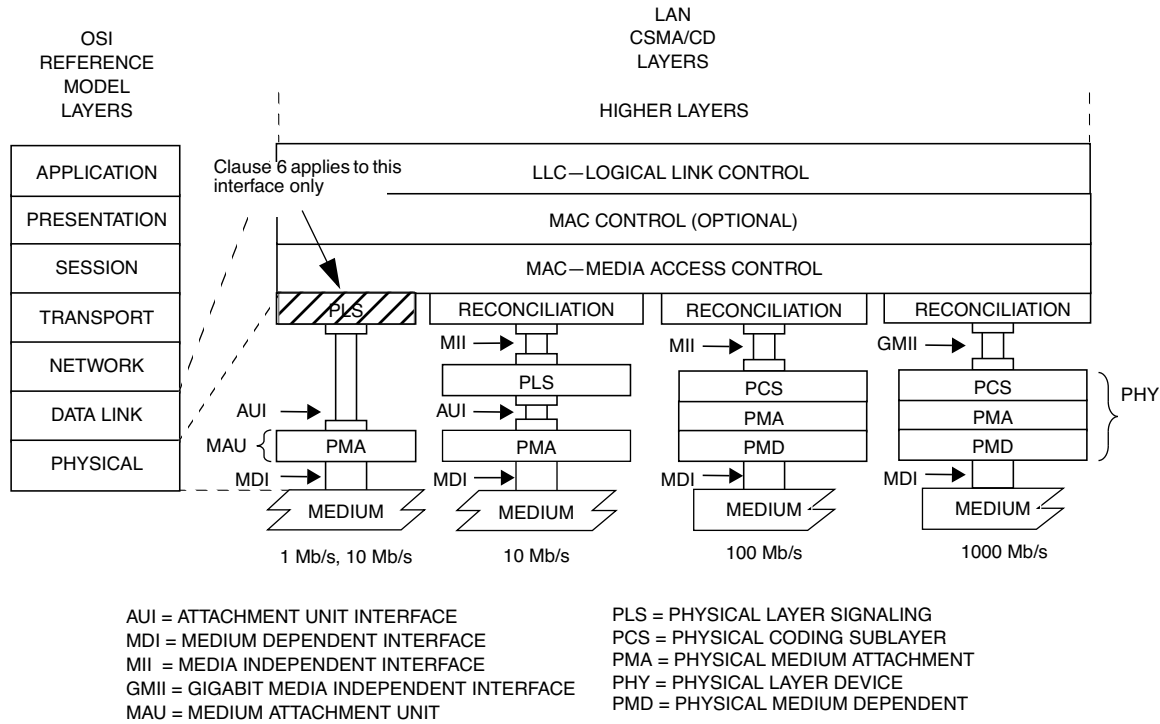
OSI REFERENCE MODEL LAYERS

LAN CSMA/CD LAYERS

HIGHER LAYERS

APPLICATION
PRESENTATION
SESSION
TRANSPORT
NETWORK
DATA LINK
PHYSICAL

Clause 6 applies to this interface only

LLC—LOGICAL LINK CONTROL

MAC CONTROL (OPTIONAL)

MAC—MEDIA ACCESS CONTROL

PLS
AUI
MAU
PMA
MDI
MEDIUM
1 Mb/s, 10 Mb/s

RECONCILIATION
MII
PLS
AUI
PMA
MDI
MEDIUM
10 Mb/s

RECONCILIATION
MII
PCS
PMA
PMD
MDI
MEDIUM
100 Mb/s

RECONCILIATION
GMII
PCS
PMA
PMD
PHY
MDI
MEDIUM
1000 Mb/s

AUI = ATTACHMENT UNIT INTERFACE
MDI = MEDIUM DEPENDENT INTERFACE
MII = MEDIA INDEPENDENT INTERFACE
GMII = GIGABIT MEDIA INDEPENDENT INTERFACE
MAU = MEDIUM ATTACHMENT UNIT

PLS = PHYSICAL LAYER SIGNALING
PCS = PHYSICAL CODING SUBLAYER
PMA = PHYSICAL MEDIUM ATTACHMENT
PHY = PHYSICAL LAYER DEVICE
PMD = PHYSICAL MEDIUM DEPENDENT